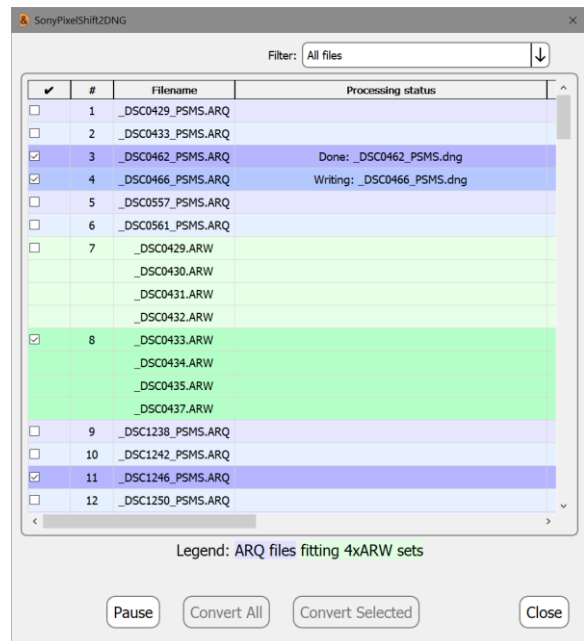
SonyPixelShift2DNG

Filter: All files

| ✔ | # | Filename | Processing status |
|---|---|---|---|
| ☐ | 1 | _DSC0429_PSMS.ARQ | |
| ☐ | 2 | _DSC0433_PSMS.ARQ | |
| ☑ | 3 | _DSC0462_PSMS.ARQ | Done: _DSC0462_PSMS.dng |
| ☑ | 4 | _DSC0466_PSMS.ARQ | Writing: _DSC0466_PSMS.dng |
| ☐ | 5 | _DSC0557_PSMS.ARQ | |
| ☐ | 6 | _DSC0561_PSMS.ARQ | |
| ☐ | 7 | _DSC0429.ARW | |
| | | _DSC0430.ARW | |
| | | _DSC0431.ARW | |
| | | _DSC0432.ARW | |
| ☑ | 8 | _DSC0433.ARW | |
| | | _DSC0434.ARW | |
| | | _DSC0435.ARW | |
| | | _DSC0437.ARW | |
| ☐ | 9 | _DSC1238_PSMS.ARQ | |
| ☐ | 10 | _DSC1242_PSMS.ARQ | |
| ☑ | 11 | _DSC1246_PSMS.ARQ | |
| ☐ | 12 | _DSC1250_PSMS.ARQ | |

Legend: ARQ files fitting 4xARW sets

Pause Convert All Convert Selected Close